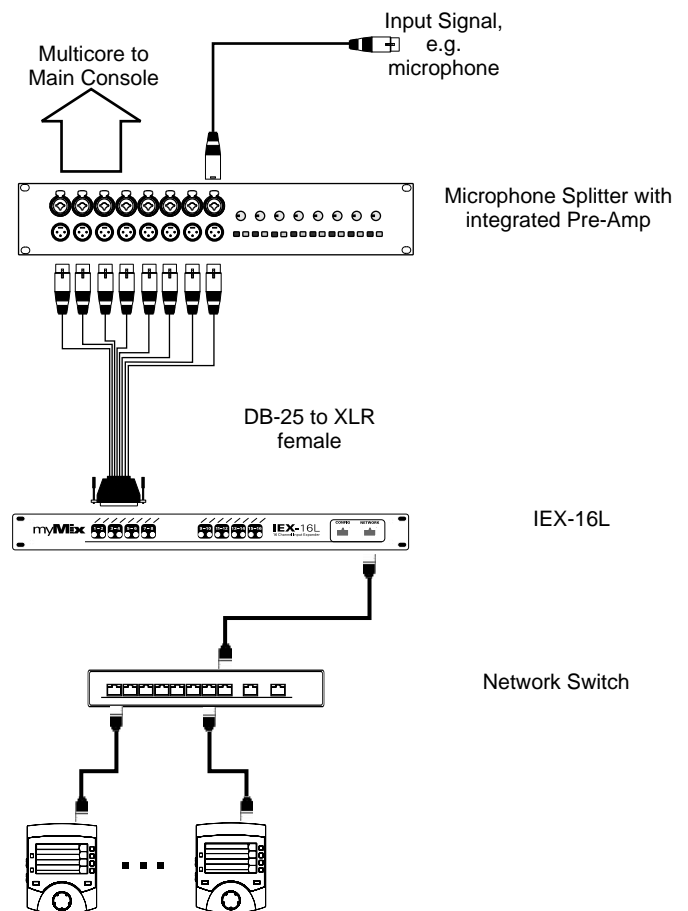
Input Signal, e.g. microphone

Multicore to Main Console

Microphone Splitter with integrated Pre-Amp

DB-25 to XLR female

myMix

IEX-16L

16 Channel Input Expander

CONFIG

NETWORK

IEX-16L

Network Switch